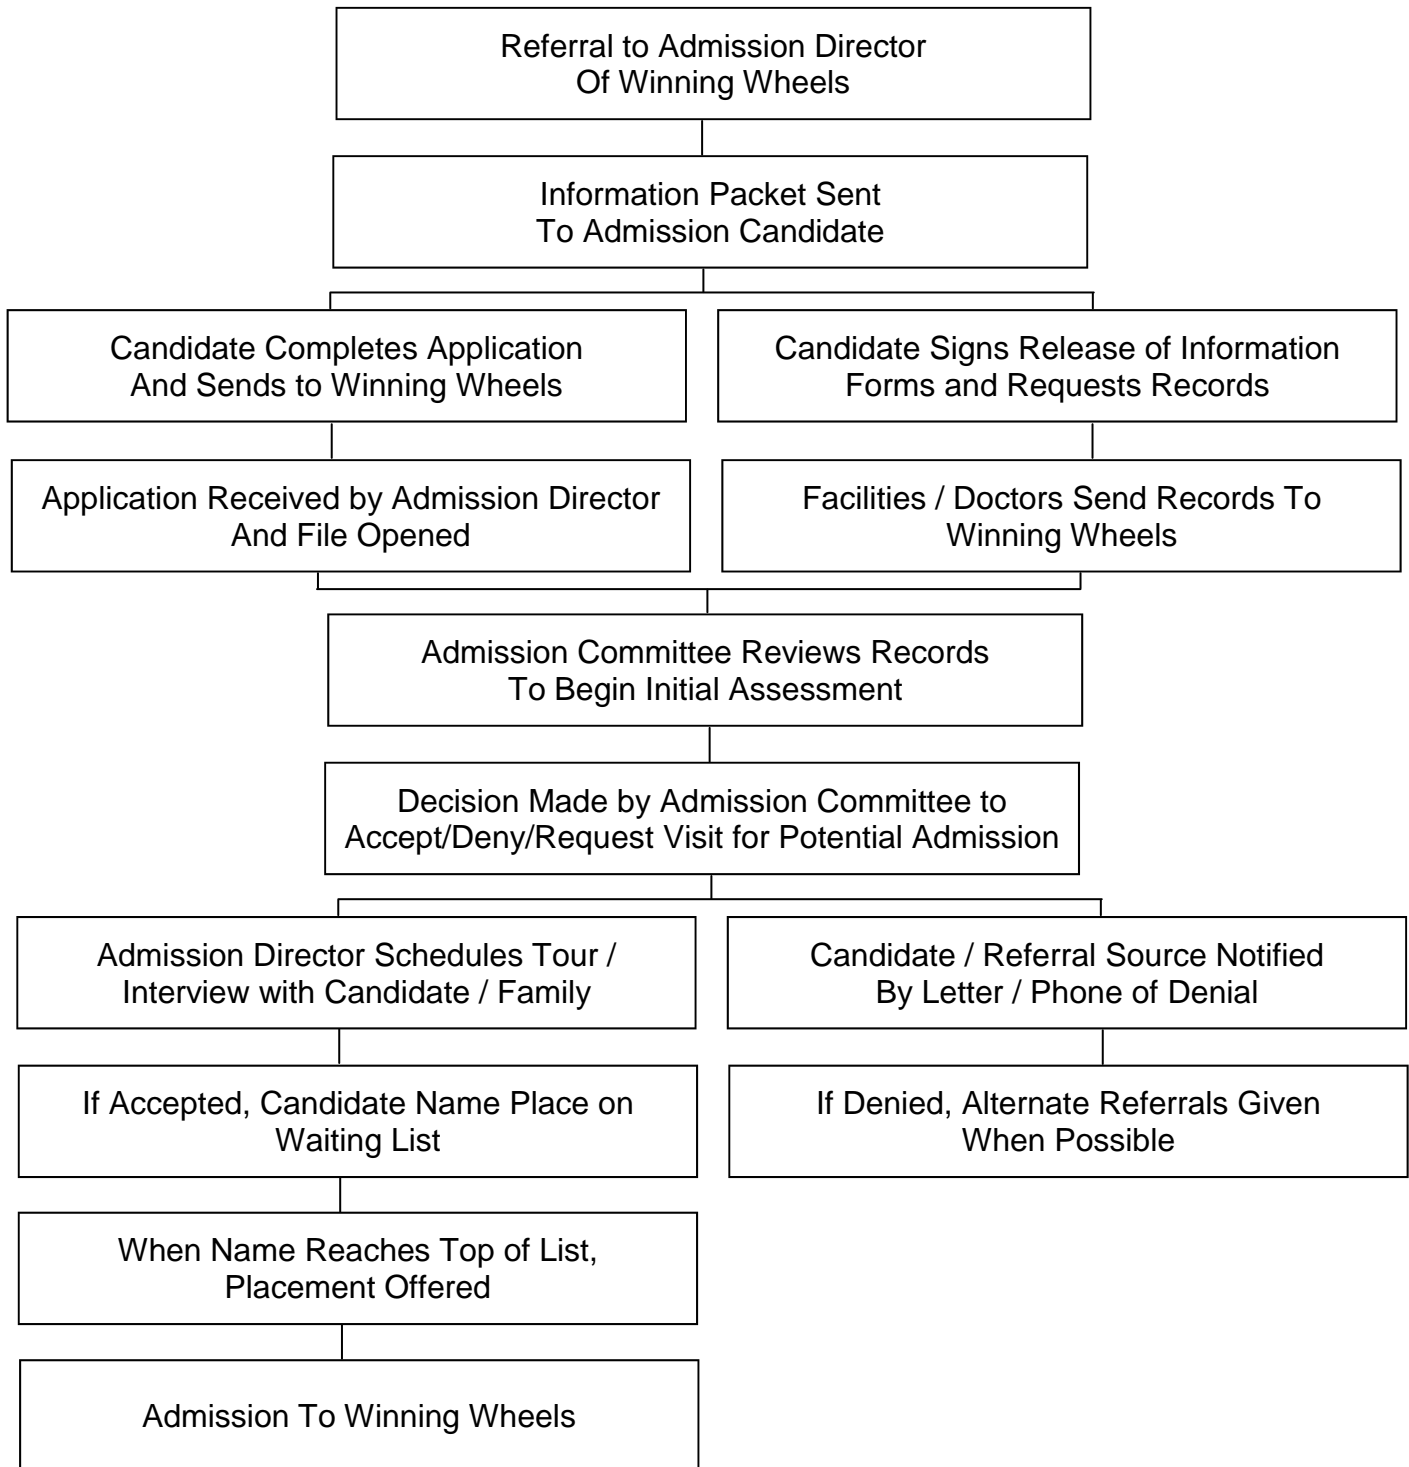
Referral to Admission Director Of Winning Wheels

Information Packet Sent To Admission Candidate

Candidate Completes Application And Sends to Winning Wheels

Candidate Signs Release of Information Forms and Requests Records

Application Received by Admission Director And File Opened

Facilities / Doctors Send Records To Winning Wheels

Admission Committee Reviews Records To Begin Initial Assessment

Decision Made by Admission Committee to Accept/Deny/Request Visit for Potential Admission

Admission Director Schedules Tour / Interview with Candidate / Family

Candidate / Referral Source Notified By Letter / Phone of Denial

If Accepted, Candidate Name Place on Waiting List

If Denied, Alternate Referrals Given When Possible

When Name Reaches Top of List, Placement Offered

Admission To Winning Wheels